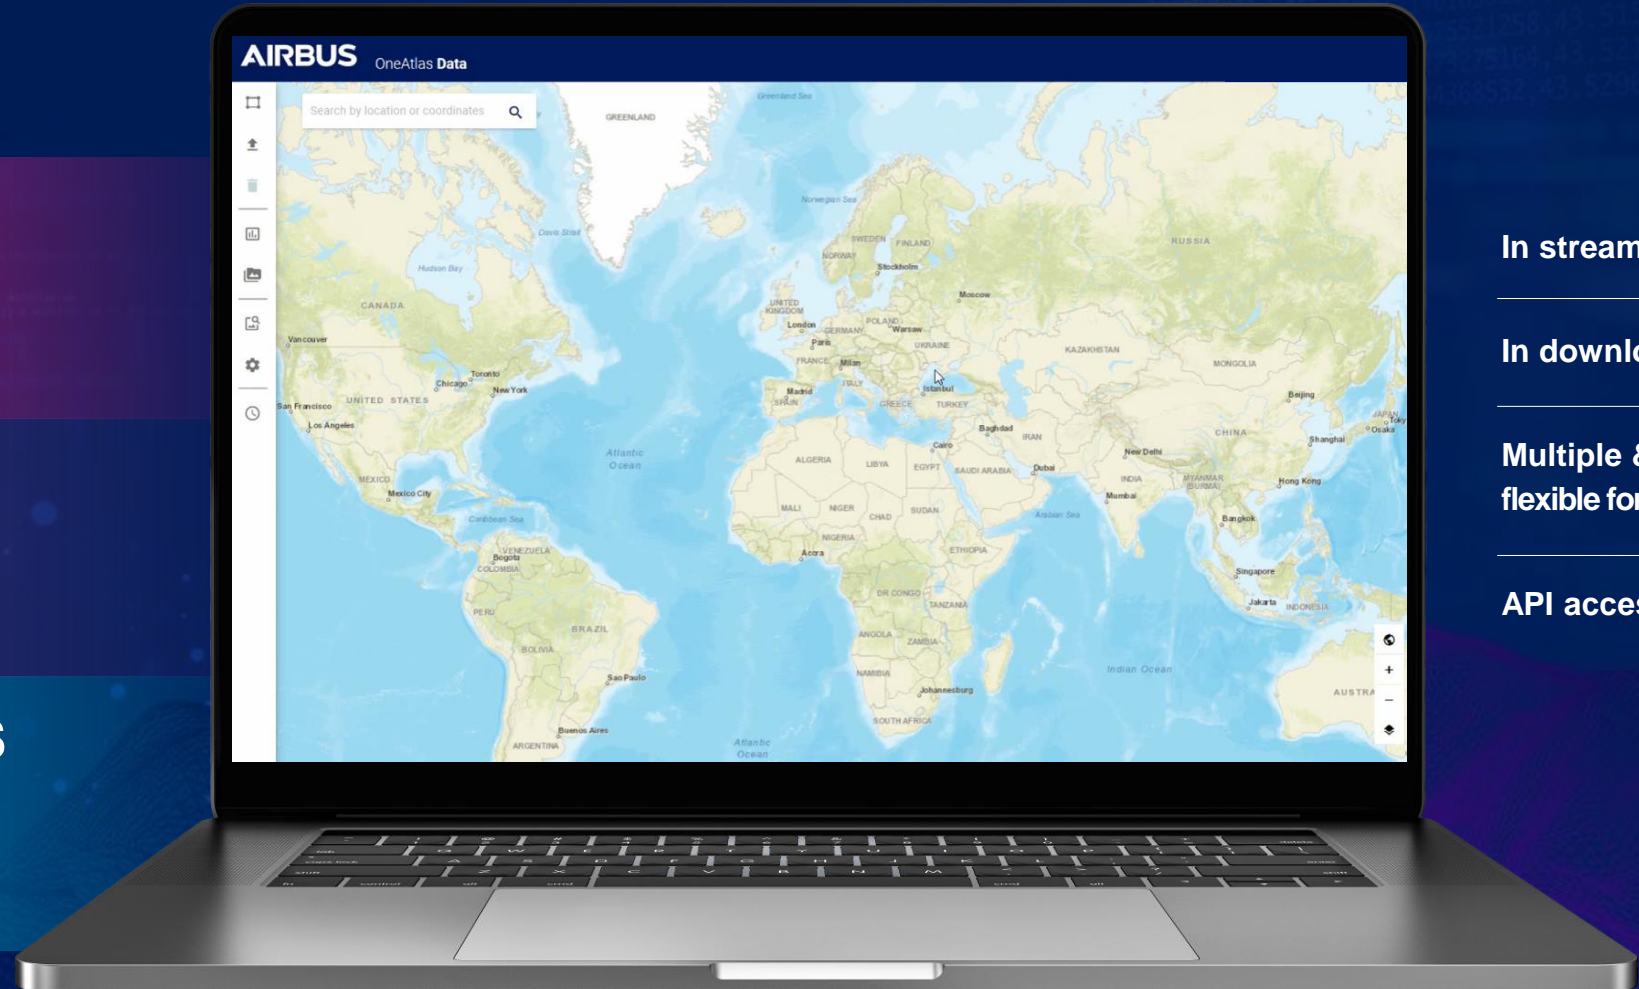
AIRBUS OneAtlas Data

Search by location or coordinates

GREENLAND
Greenland Sea
Norwegian Sea
Davis Strait
Hudson Bay
CANADA
SWEDEN
FINLAND
NORWAY
Stockholm
RUSSIA
Moscow
UNITED KINGDOM
London
GERMANY
POLAND
Warsaw
UKRAINE
Paris
FRANCE
Milan
KAZAKHSTAN
MONGOLIA
Vancouver
Toronto
Chicago
New York
UNITED STATES
San Francisco
Los Angeles
Madrid
SPAIN
ITALY
GREECE
Istanbul
TURKEY
Beijing
Baghdad
IRAN
CHINA
Shanghai
JAPAN
Osaka
Cairo
New Delhi
Atlantic Ocean
ALGERIA
LIBYA
EGYPT
SAUDI ARABIA
Dubai
INDIA
MYANMAR BURMA
Hong Kong
MEXICO
Mexico City
MALI
NIGER
CHAD
SUDAN
Mumbai
Arabian Sea
Bangkok
Caribbean Sea
VENEZUELA
Bogota
COLOMBIA
NIGERIA
Accra
ETHIOPIA
Singapore
PERU
DR CONGO
TANZANIA
Jakarta
INDONESIA
BRAZIL
BOLIVIA
ANGOLA
ZAMBIA
Sao Paulo
NAMIBIA
Johannesburg
Indian Ocean
AUSTRA
SOUTH AFRICA
Buenos Aires
ARGENTINA
Atlantic Ocean

In stream

In downlo

Multiple &
flexible for

API acces